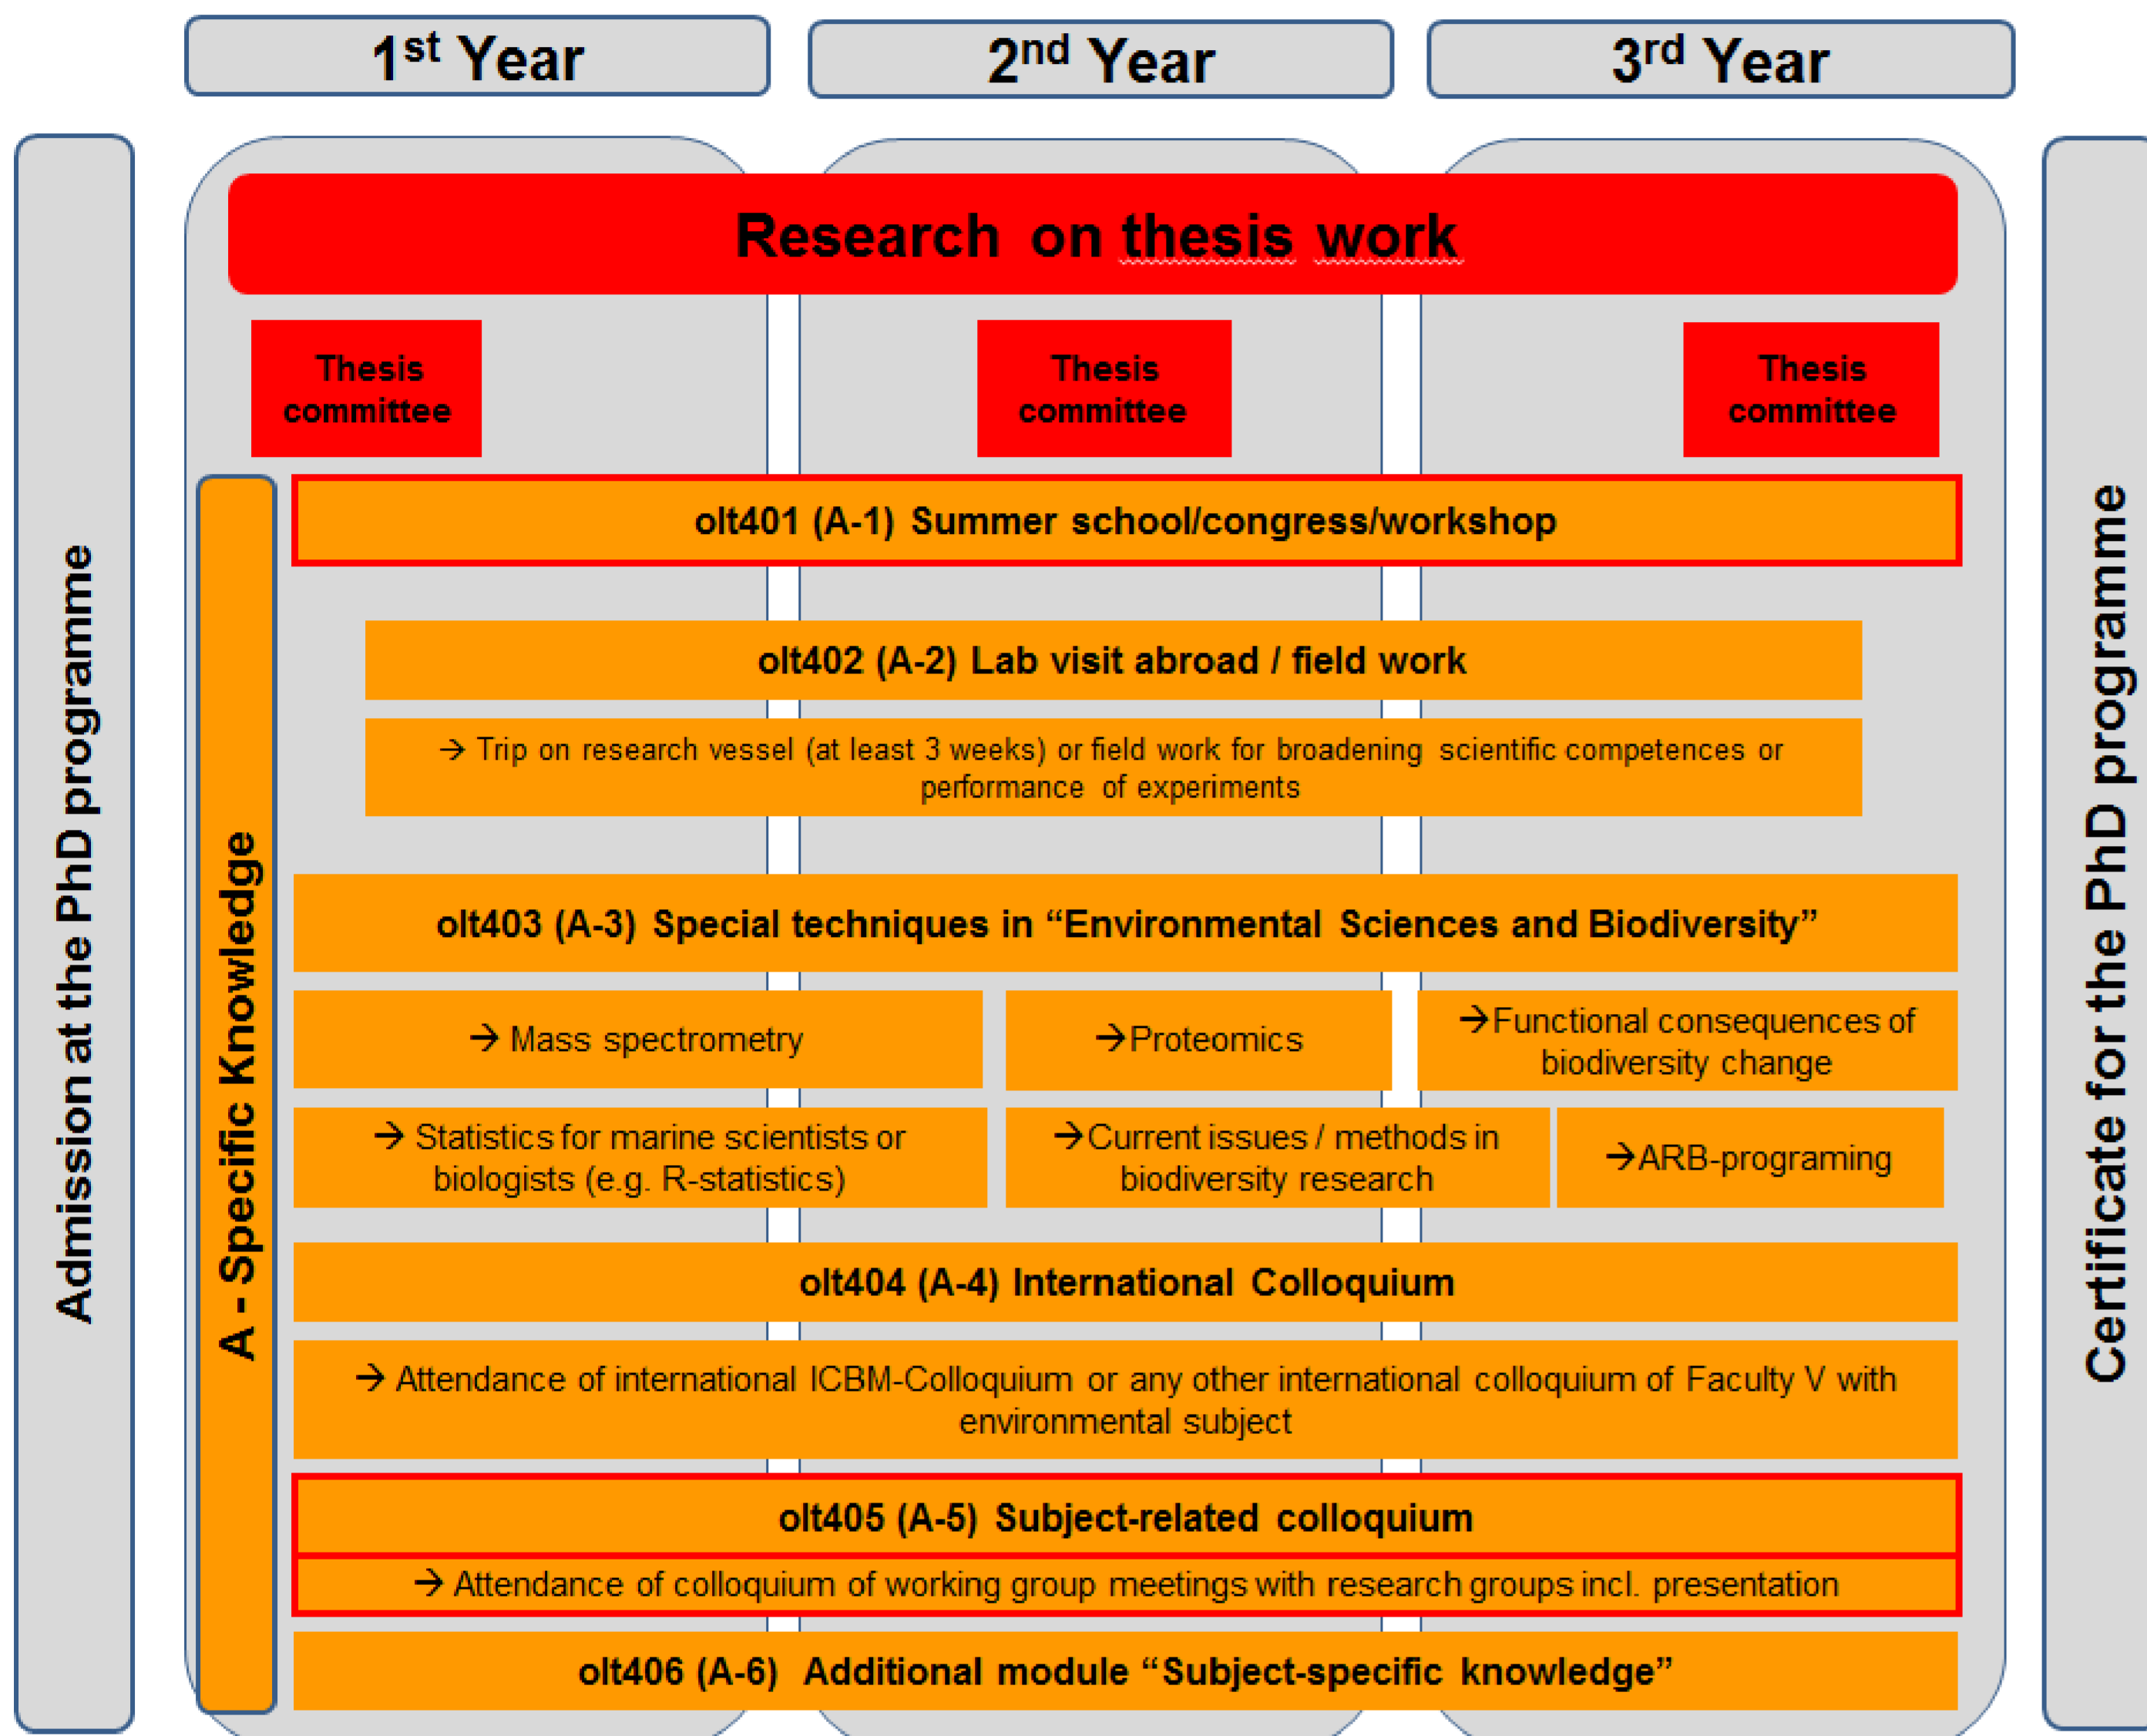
1st Year

2nd Year

3rd Year

Admission at the PhD programme

Research on thesis work

Thesis committee

Thesis committee

Thesis committee

A - Specific Knowledge

olt401 (A-1) Summer school/congress/workshop

olt402 (A-2) Lab visit abroad / field work

→ Trip on research vessel (at least 3 weeks) or field work for broadening scientific competences or performance of experiments

olt403 (A-3) Special techniques in “Environmental Sciences and Biodiversity”

→ Mass spectrometry

→Proteomics

→Functional consequences of biodiversity change

→ Statistics for marine scientists or biologists (e.g. R-statistics)

→Current issues / methods in biodiversity research

→ARB-programing

olt404 (A-4) International Colloquium

→ Attendance of international ICBM-Colloquium or any other international colloquium of Faculty V with environmental subject

olt405 (A-5) Subject-related colloquium

→ Attendance of colloquium of working group meetings with research groups incl. presentation

olt406 (A-6) Additional module “Subject-specific knowledge”

Certificate for the PhD programme